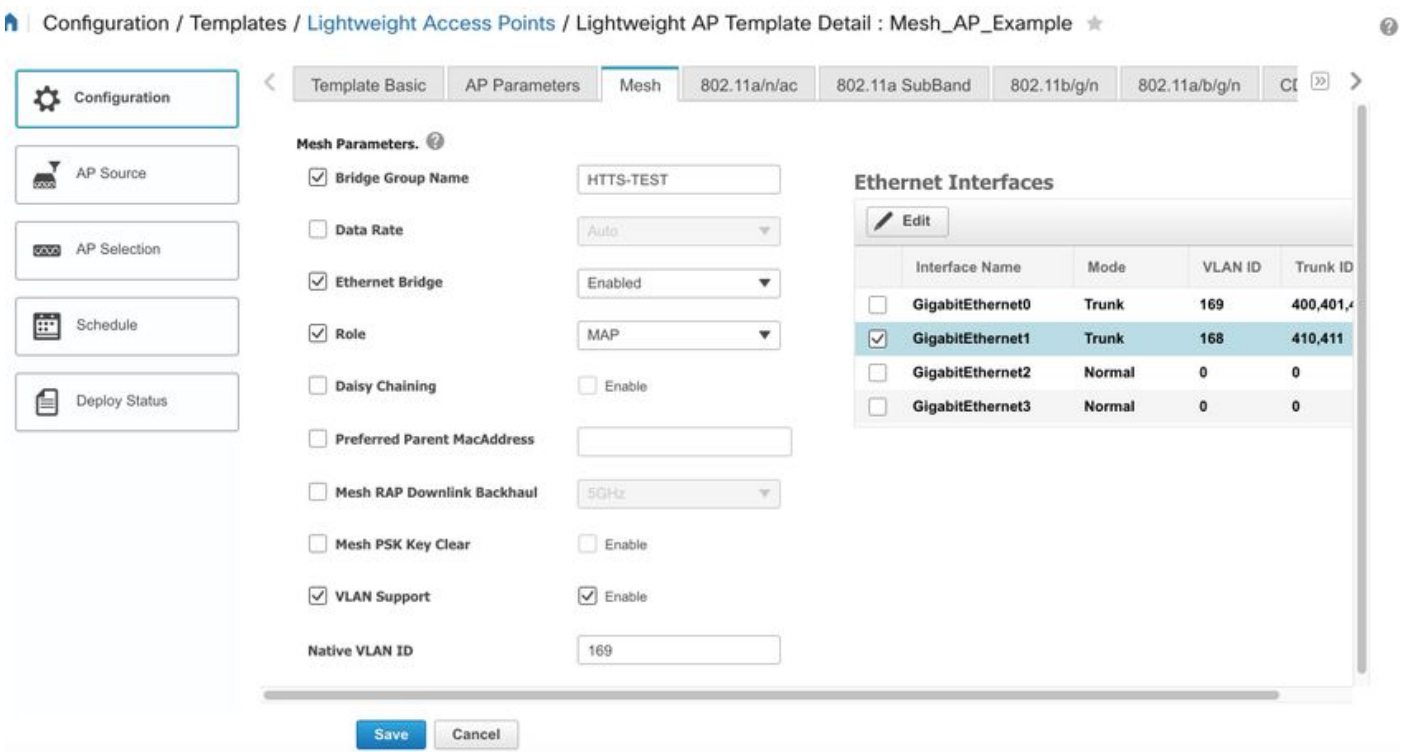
Configuration / Templates / Lightweight Access Points / Lightweight AP Template Detail : Mesh_AP_Example

Configuration

AP Source

AP Selection

Schedule

Deploy Status

Template Basic | AP Parameters | Mesh | 802.11a/n/ac | 802.11a SubBand | 802.11b/g/n | 802.11a/b/g/n | CI

Mesh Parameters.

Bridge Group Name HTTS-TEST

Data Rate Auto

Ethernet Bridge Enabled

Role MAP

Daisy Chaining Enable

Preferred Parent MacAddress

Mesh RAP Downlink Backhaul 5GHz

Mesh PSK Key Clear Enable

VLAN Support Enable

Native VLAN ID 169

Ethernet Interfaces

Edit

| | Interface Name | Mode | VLAN ID | Trunk ID |
|---|---|---|---|---|
| | GigabitEthernet0 | Trunk | 169 | 400,401,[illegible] |
| | GigabitEthernet1 | Trunk | 168 | 410,411 |
| | GigabitEthernet2 | Normal | 0 | 0 |
| | GigabitEthernet3 | Normal | 0 | 0 |

Save Cancel